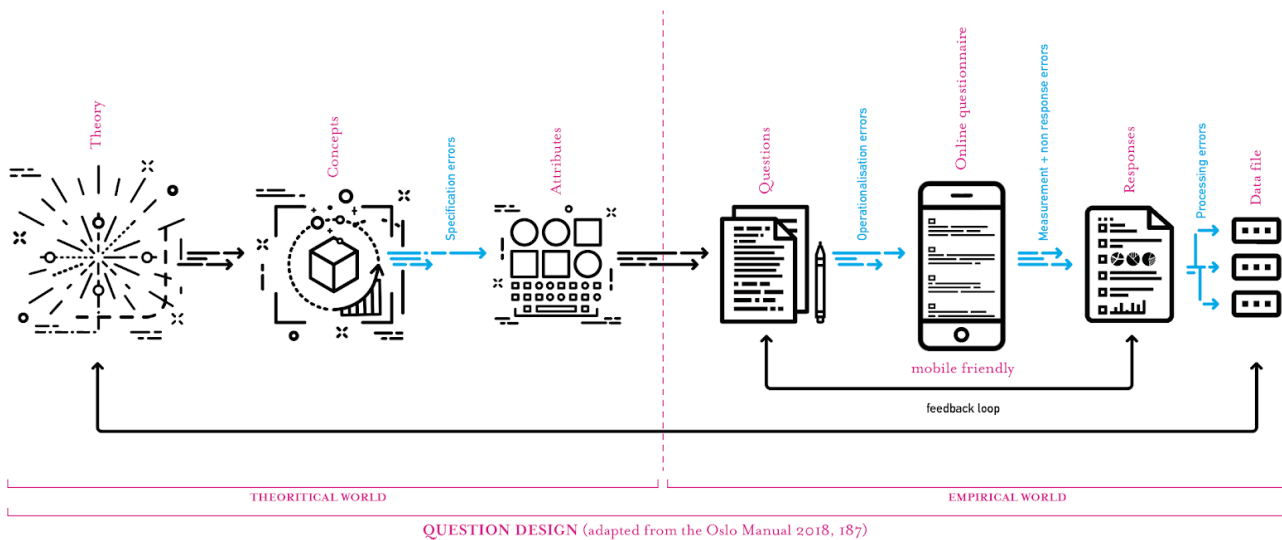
Theory

Concepts

Specification errors

Attributes

Questions

Operationalisation errors

Online questionnaire

mobile friendly

Measurement + non response errors

Responses

Processing errors

Data file

feedback loop

THEORITICAL WORLD

EMPIRICAL WORLD

QUESTION DESIGN (adapted from the Oslo Manual 2018, 187)